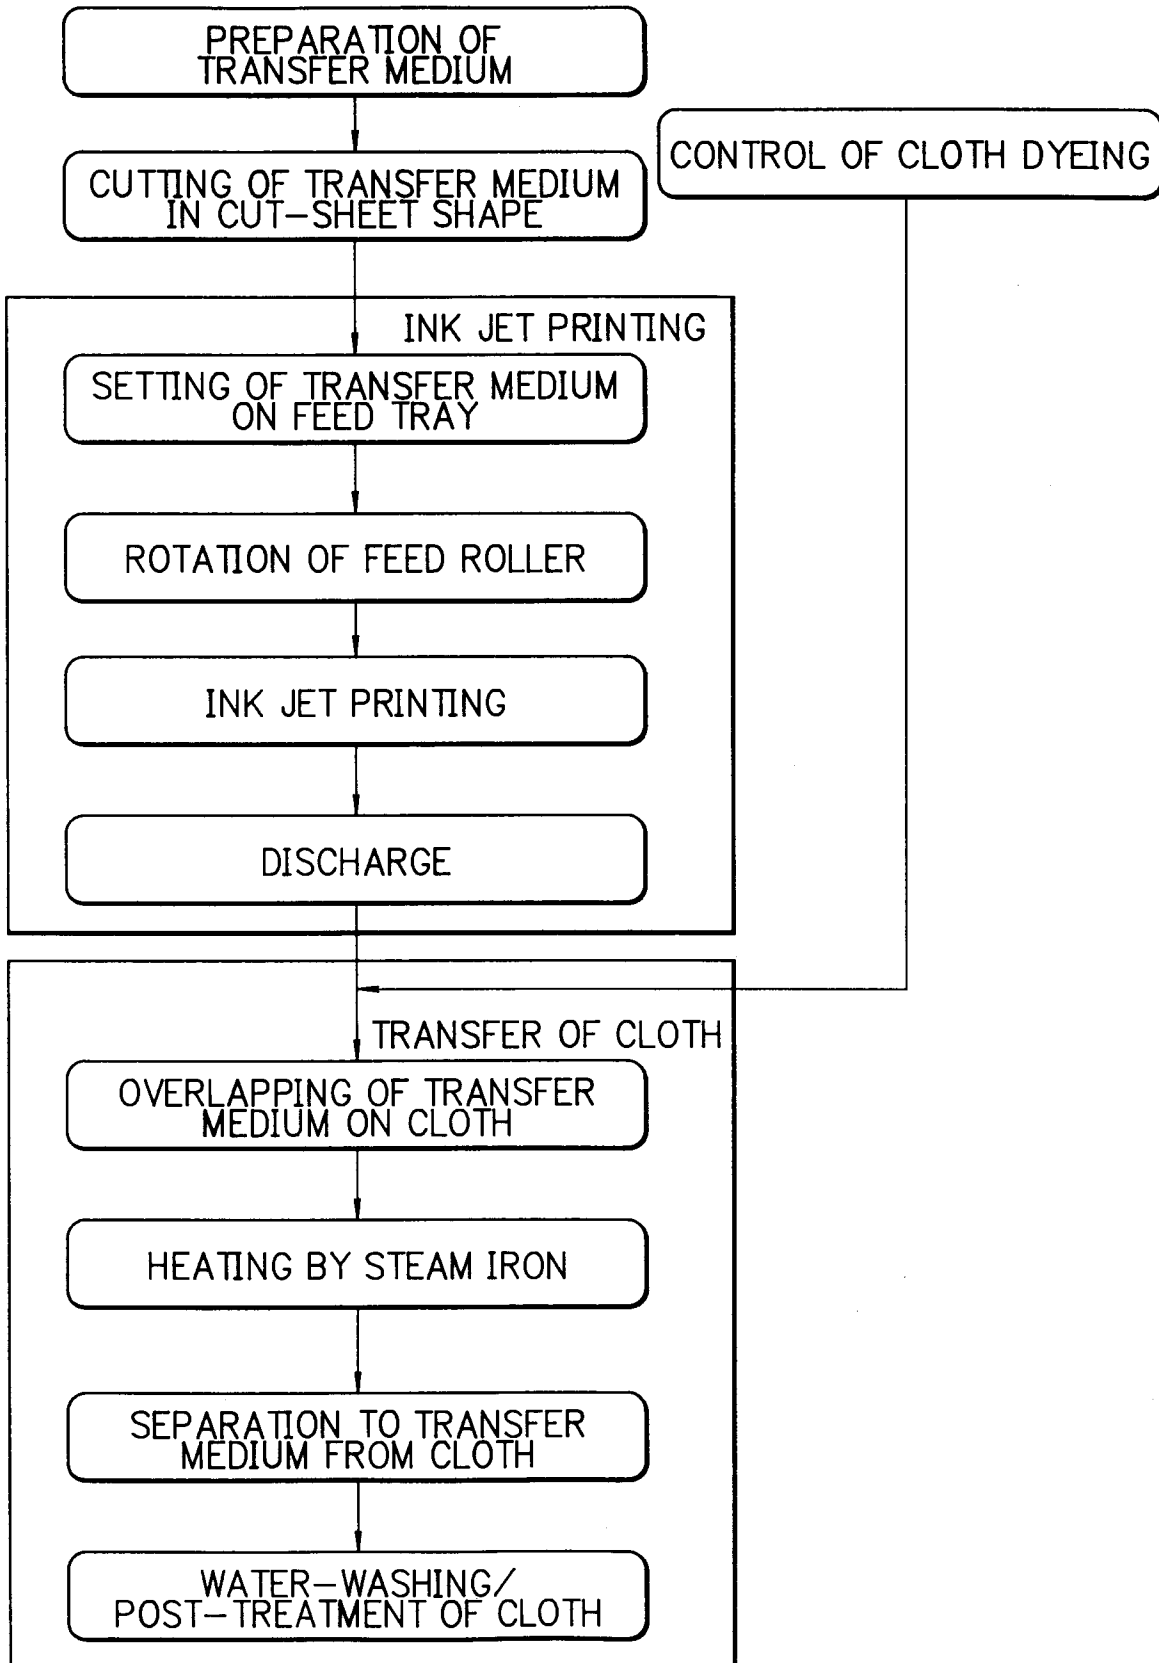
PREPARATION OF TRANSFER MEDIUM

CUTTING OF TRANSFER MEDIUM IN CUT-SHEET SHAPE

CONTROL OF CLOTH DYEING

INK JET PRINTING

SETTING OF TRANSFER MEDIUM ON FEED TRAY

ROTATION OF FEED ROLLER

INK JET PRINTING

DISCHARGE

TRANSFER OF CLOTH

OVERLAPPING OF TRANSFER MEDIUM ON CLOTH

HEATING BY STEAM IRON

SEPARATION TO TRANSFER MEDIUM FROM CLOTH

WATER-WASHING/ POST-TREATMENT OF CLOTH